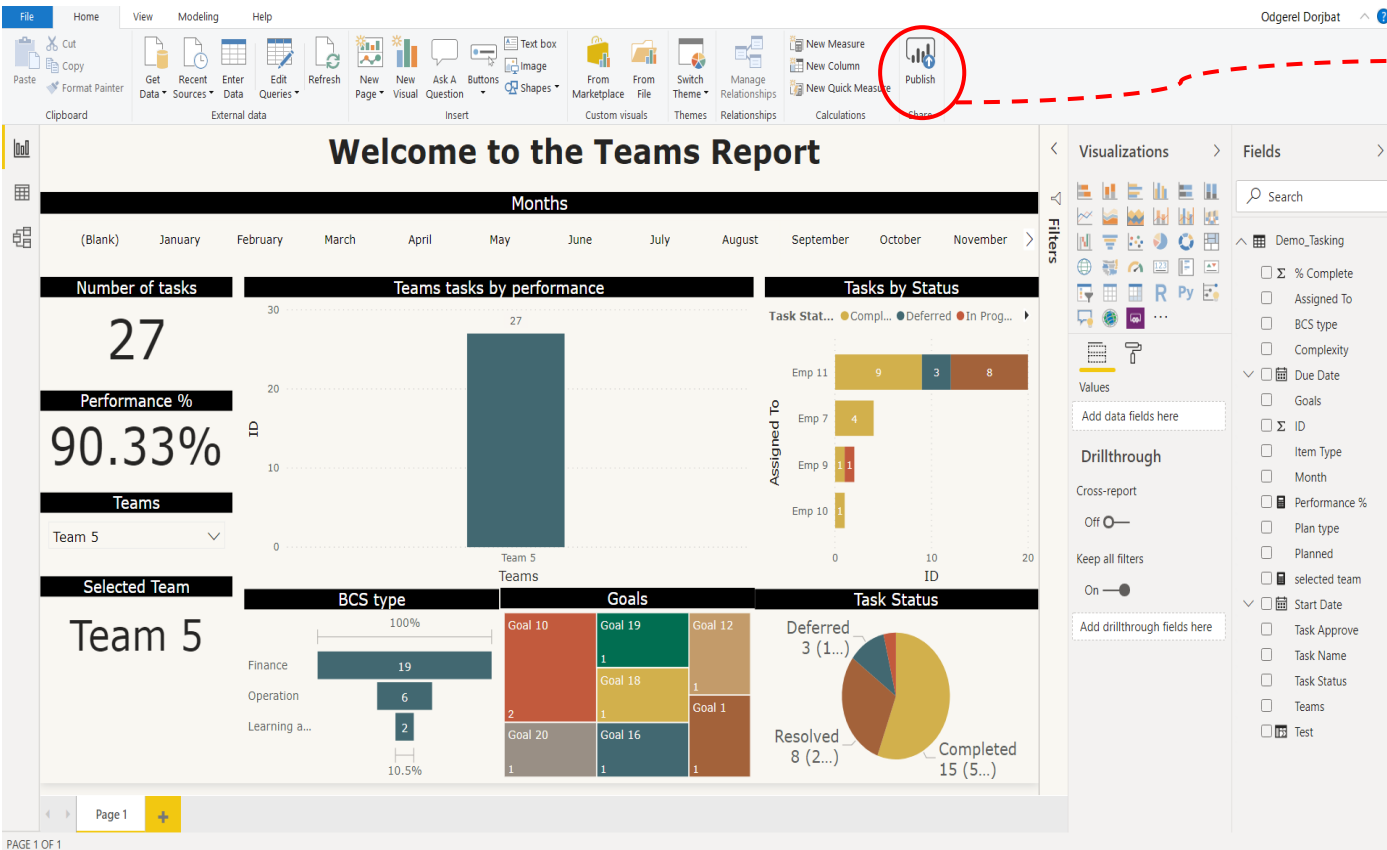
File Home View Modeling Help

Odgerel Dorjbat

Paste
Cut
Copy
Format Painter
Clipboard

Get Data
Recent Sources
Enter Data
Edit Queries
Refresh
External data

New Page
New Visual
Ask A Question
Buttons
Text box
Image
Shapes
Insert

From Marketplace
From File
Custom visuals

Switch Theme
Themes

Manage Relationships
Relationships

New Measure
New Column
New Quick Measure
Calculations

Publish
Share

Welcome to the Teams Report

Months

(Blank) January February March April May June July August September October November

Number of tasks

27

Performance %

90.33%

Teams

Team 5

Selected Team

Team 5

Teams tasks by performance

30
20
10
0
ID
27
Team 5
Teams

Tasks by Status

Task Stat... Compl... Deferred In Prog...

Assigned To
Emp 11 9 3 8
Emp 7 4
Emp 9 1 1
Emp 10 1
0 10 20
ID

BCS type

100%
Finance 19
Operation 6
Learning a... 2
10.5%

Goals

Goal 10 2
Goal 19 1
Goal 12 1
Goal 18 1
Goal 1 1
Goal 20 1
Goal 16 1

Task Status

Deferred 3 (1...)
Resolved 8 (2...)
Completed 15 (5...)

Filters

Visualizations

Values
Add data fields here

Drillthrough
Cross-report
Off
Keep all filters
On
Add drillthrough fields here

Fields

Search

Demo_Tasking
% Complete
Assigned To
BCS type
Complexity
Due Date
Goals
ID
Item Type
Month
Performance %
Plan type
Planned
selected team
Start Date
Task Approve
Task Name
Task Status
Teams
Test

Page 1

PAGE 1 OF 1